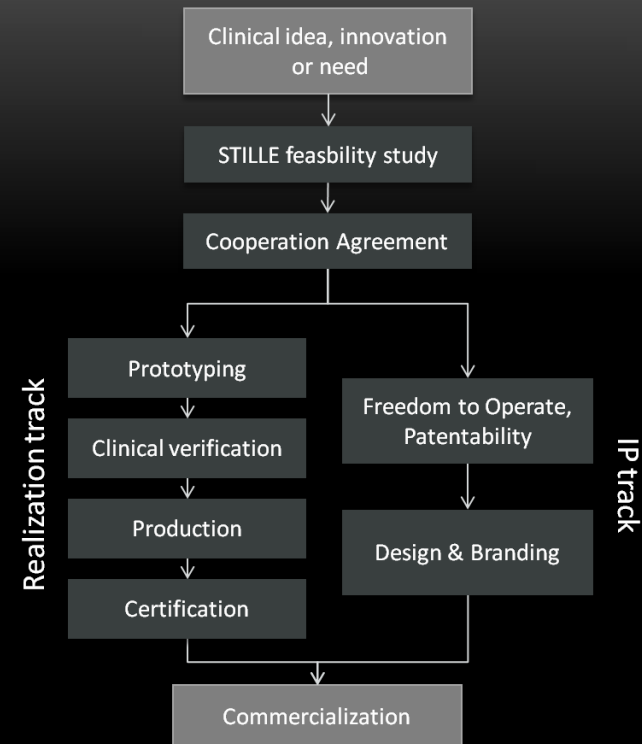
Clinical idea, innovation or need

STILLE feasbility study

Cooperation Agreement

Realization track

Prototyping

Clinical verification

Production

Certification

IP track

Freedom to Operate, Patentability

Design & Branding

Commercialization